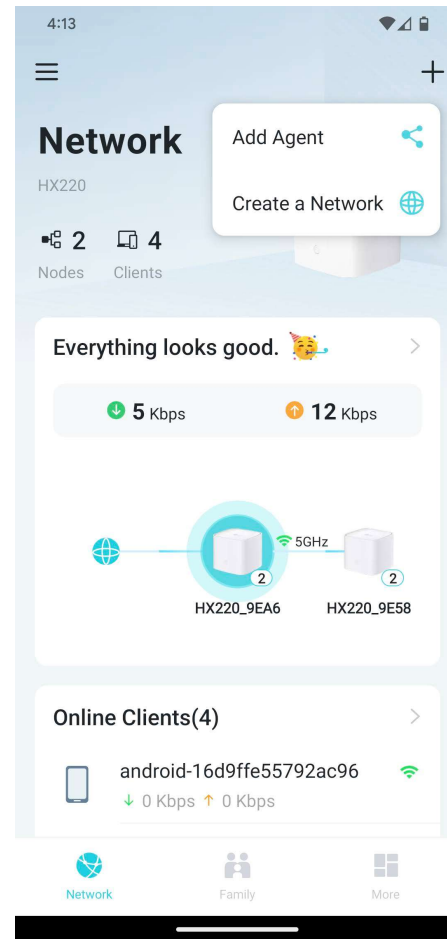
4:13

Network

HX220

2 Nodes

4 Clients

Add Agent

Create a Network

Everything looks good.

5 Kbps

12 Kbps

5GHz

2

2

HX220_9EA6

HX220_9E58

Online Clients(4)

android-16d9ffe55792ac96

↓ 0 Kbps ↑ 0 Kbps

Network

Family

More